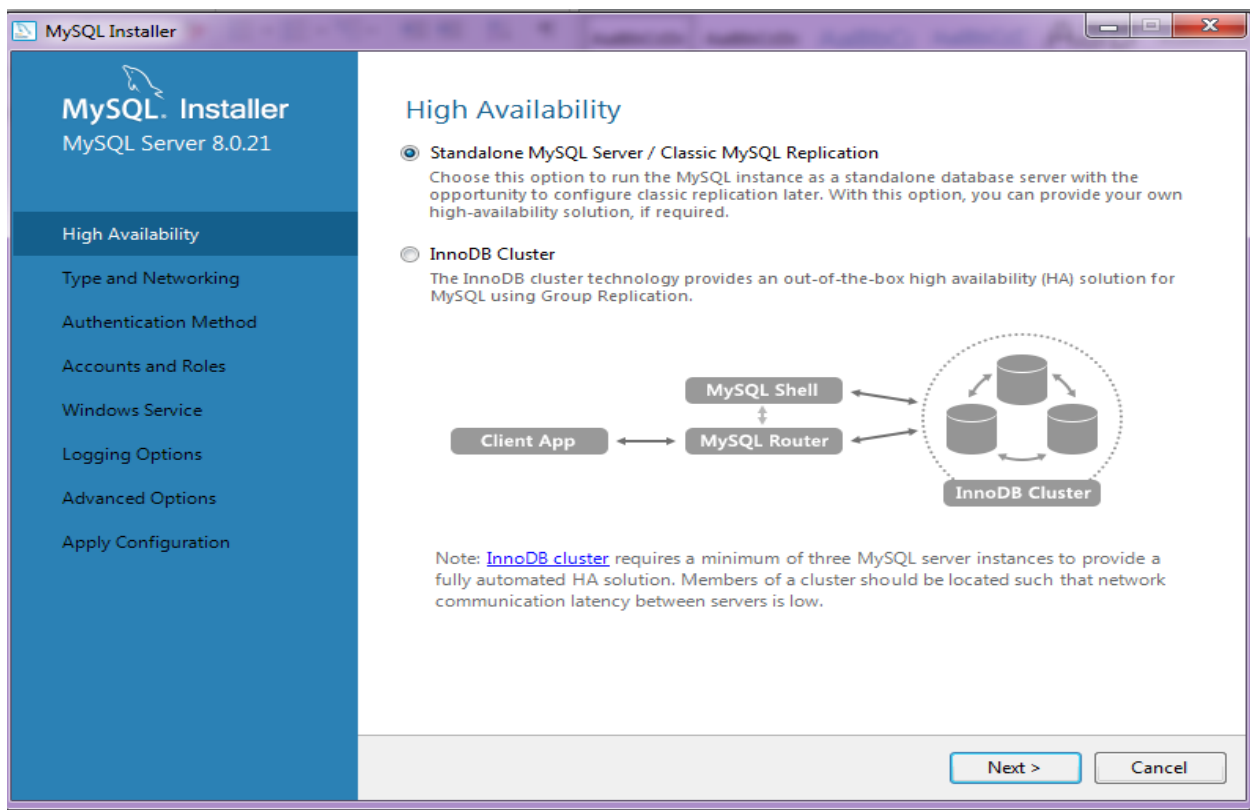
MySQL Installer

MySQL. Installer
MySQL Server 8.0.21

High Availability
Type and Networking
Authentication Method
Accounts and Roles
Windows Service
Logging Options
Advanced Options
Apply Configuration

High Availability

Standalone MySQL Server / Classic MySQL Replication
Choose this option to run the MySQL instance as a standalone database server with the opportunity to configure classic replication later. With this option, you can provide your own high-availability solution, if required.

InnoDB Cluster
The InnoDB cluster technology provides an out-of-the-box high availability (HA) solution for MySQL using Group Replication.

MySQL Shell
Client App
MySQL Router
InnoDB Cluster

Note: InnoDB cluster requires a minimum of three MySQL server instances to provide a fully automated HA solution. Members of a cluster should be located such that network communication latency between servers is low.

Next >
Cancel